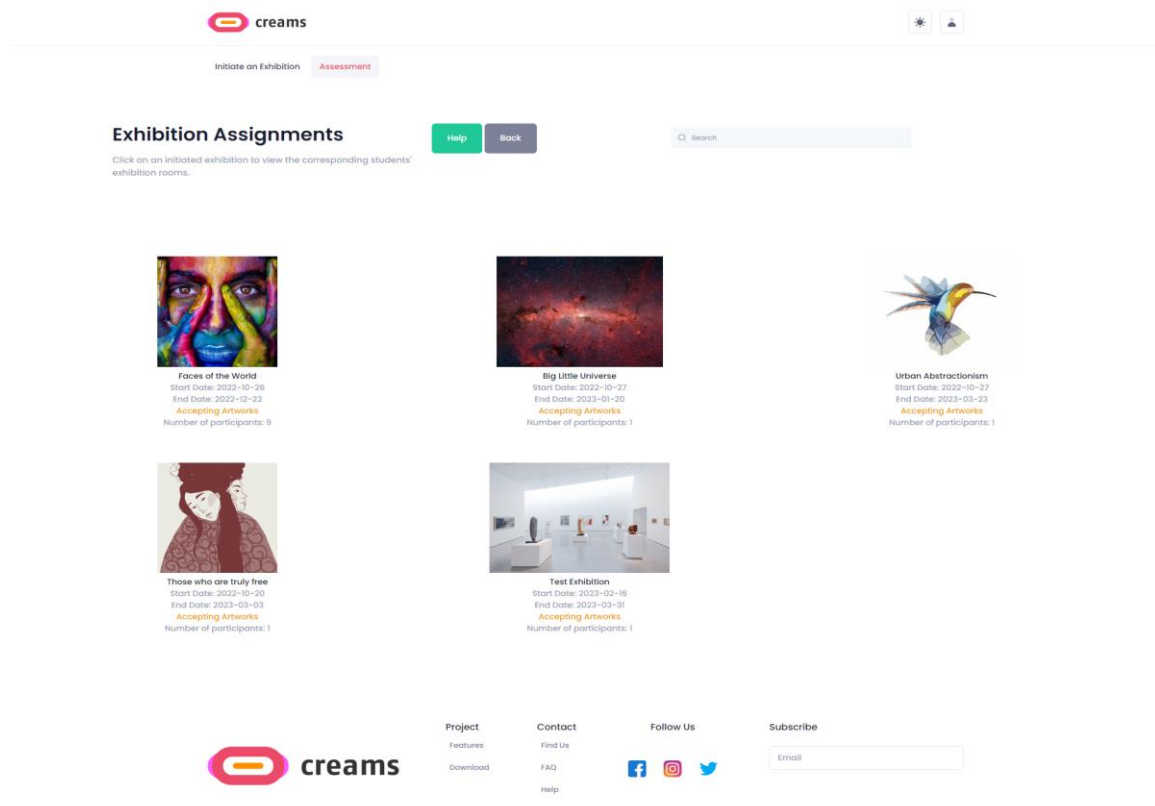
creams

Initiate an Exhibition Assessment

Exhibition Assignments

Help Back

Search

Click on an initiated exhibition to view the corresponding students' exhibition rooms.

Faces of the World
Start Date: 2022-10-26
End Date: 2022-12-22
Accepting Artworks
Number of participants: 9

Big Little Universe
Start Date: 2022-10-27
End Date: 2023-01-20
Accepting Artworks
Number of participants: 1

Urban Abstractionism
Start Date: 2022-10-27
End Date: 2023-03-23
Accepting Artworks
Number of participants: 1

Those who are truly free
Start Date: 2022-10-20
End Date: 2023-03-03
Accepting Artworks
Number of participants: 1

Test Exhibition
Start Date: 2023-02-16
End Date: 2023-03-31
Accepting Artworks
Number of participants: 1

creams

Project
Features
Download

Contact
Find Us
FAQ
Help

Follow Us

Subscribe
Email